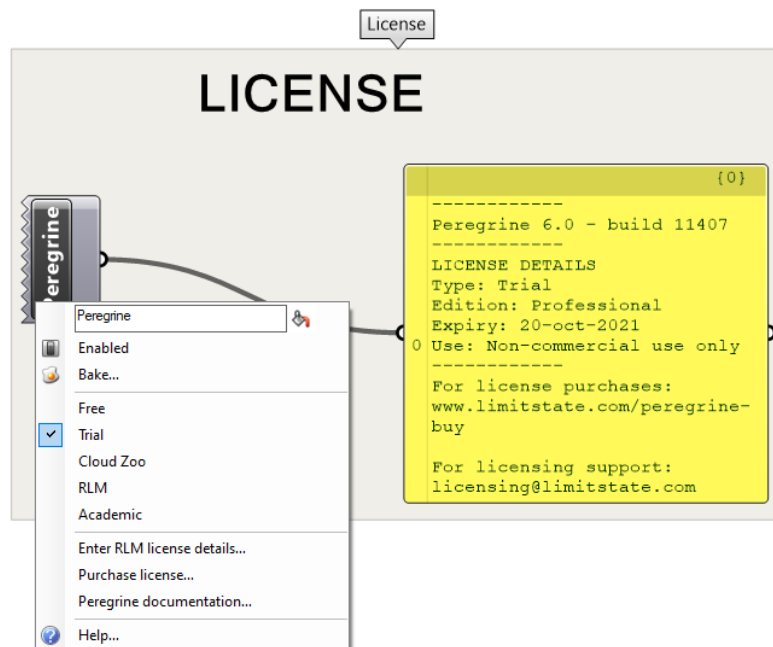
License

LICENSE

Peregrine

{0}

------------
Peregrine 6.0 - build 11407
------------
LICENSE DETAILS
Type: Trial
Edition: Professional
Expiry: 20-oct-2021
0 Use: Non-commercial use only
------------
For license purchases:
www.limitstate.com/peregrine-buy

For licensing support:
licensing@limitstate.com

Peregrine
Enabled
Bake...
Free
Trial
Cloud Zoo
RLM
Academic
Enter RLM license details...
Purchase license...
Peregrine documentation...
Help...